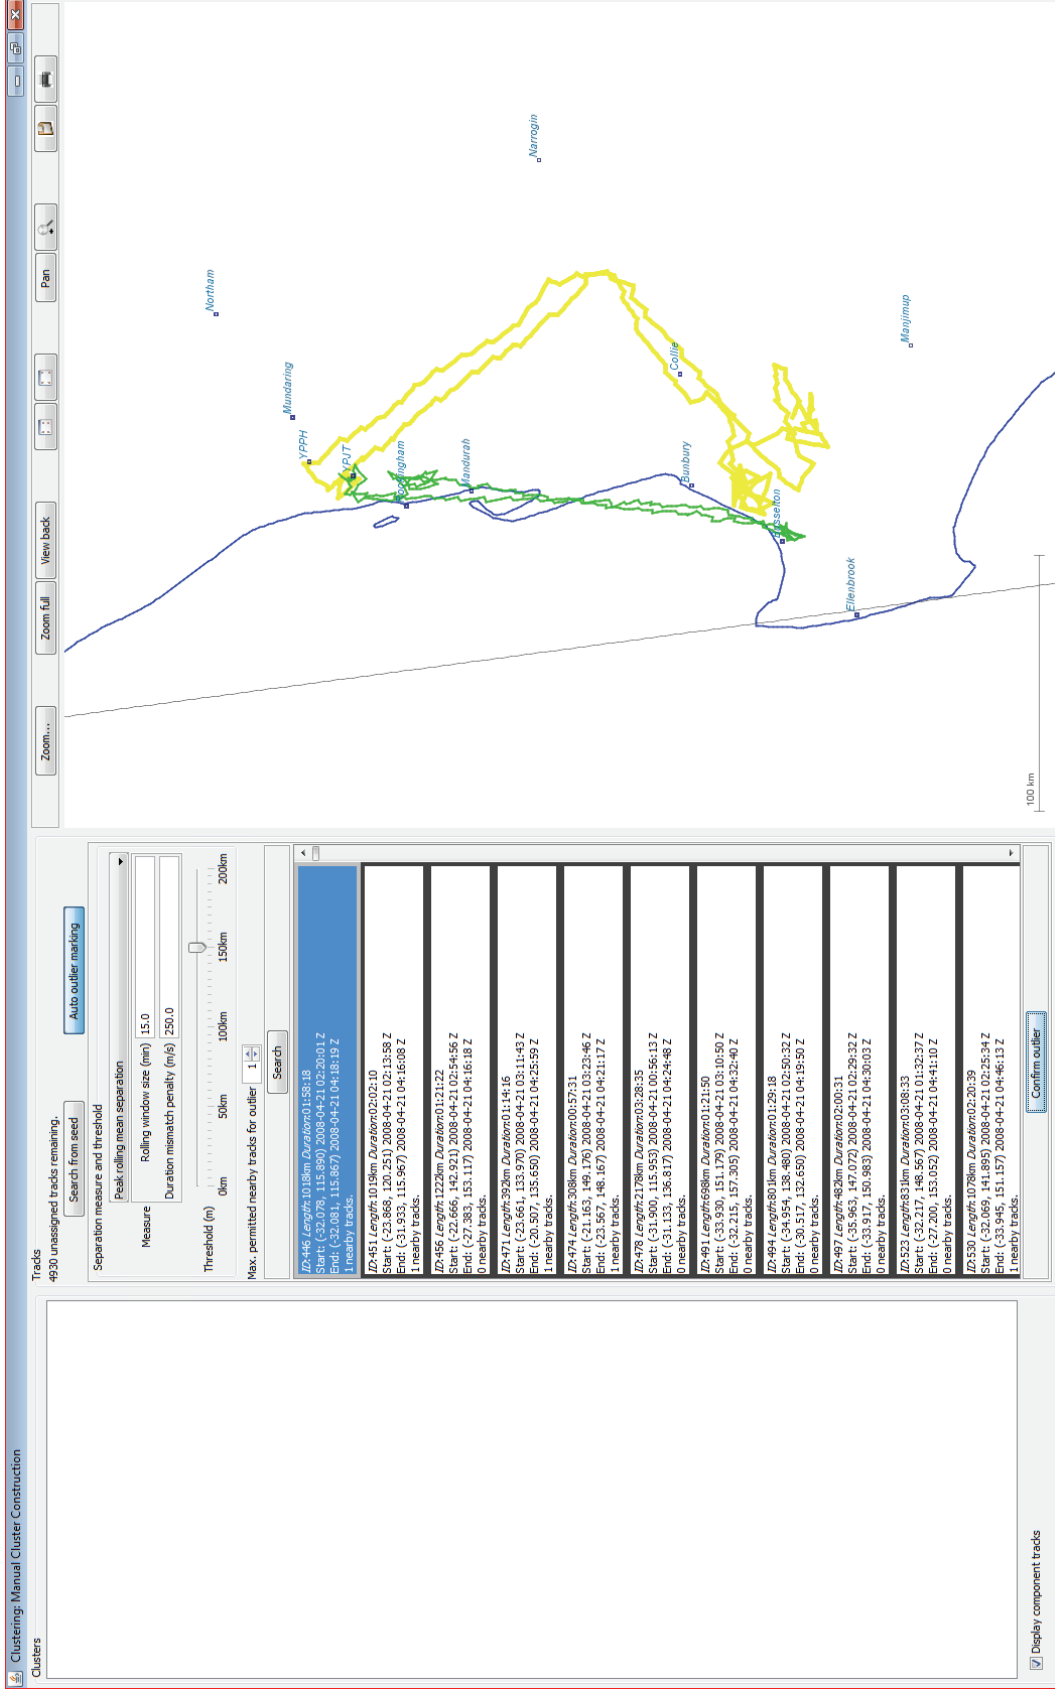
Clustering: Manual Cluster Construction

Clusters

Display component tracks

Tracks
4930 unassigned tracks remaining.

Search from seed

Auto outlier marking

Separation measure and threshold

Measure

Peak rolling mean separation

Rolling window size (min) 15.0

Duration mismatch penalty (m/s) 250.0

Threshold (m)

0km 50km 100km 150km 200km

Max. permitted nearby tracks for outlier 1

Search

ID:446 Length:1018km Duration:01:58:18
Start: (-32.078, 115.890) 2008-04-21 02:20:01 Z
End: (-32.081, 115.867) 2008-04-21 04:18:19 Z
1 nearby tracks.

ID:451 Length:1019km Duration:02:02:10
Start: (-23.868, 120.251) 2008-04-21 02:13:58 Z
End: (-31.933, 115.967) 2008-04-21 04:16:08 Z
1 nearby tracks.

ID:456 Length:1222km Duration:01:21:22
Start: (-22.666, 142.921) 2008-04-21 02:54:56 Z
End: (-27.383, 153.117) 2008-04-21 04:16:18 Z
0 nearby tracks.

ID:471 Length:392km Duration:01:14:16
Start: (-23.661, 133.970) 2008-04-21 03:11:43 Z
End: (-20.507, 135.650) 2008-04-21 04:25:59 Z
1 nearby tracks.

ID:474 Length:308km Duration:00:57:31
Start: (-21.163, 149.176) 2008-04-21 03:23:46 Z
End: (-23.567, 148.167) 2008-04-21 04:21:17 Z
1 nearby tracks.

ID:478 Length:2178km Duration:03:28:35
Start: (-31.900, 115.953) 2008-04-21 00:56:13 Z
End: (-31.133, 136.817) 2008-04-21 04:24:48 Z
0 nearby tracks.

ID:491 Length:698km Duration:01:21:50
Start: (-33.930, 151.179) 2008-04-21 03:10:50 Z
End: (-32.215, 157.305) 2008-04-21 04:32:40 Z
0 nearby tracks.

ID:494 Length:801km Duration:01:29:18
Start: (-34.954, 138.480) 2008-04-21 02:50:32 Z
End: (-30.517, 132.650) 2008-04-21 04:19:50 Z
0 nearby tracks.

ID:497 Length:482km Duration:02:00:31
Start: (-35.963, 147.072) 2008-04-21 02:29:32 Z
End: (-33.917, 150.983) 2008-04-21 04:30:03 Z
0 nearby tracks.

ID:523 Length:831km Duration:03:08:33
Start: (-32.217, 148.567) 2008-04-21 01:32:37 Z
End: (-27.200, 153.052) 2008-04-21 04:41:10 Z
0 nearby tracks.

ID:530 Length:1078km Duration:02:20:39
Start: (-32.069, 141.895) 2008-04-21 02:25:34 Z
End: (-33.945, 151.157) 2008-04-21 04:46:13 Z
1 nearby tracks.

Confirm outlier

Zoom... Zoom full View back Pan

Northam
Narrogin
Mundaring
YPPH
YPJT
Rockingham
Mandurah
Collie
Bunbury
Busselton
Manjimup
Ellenbrook

100 km